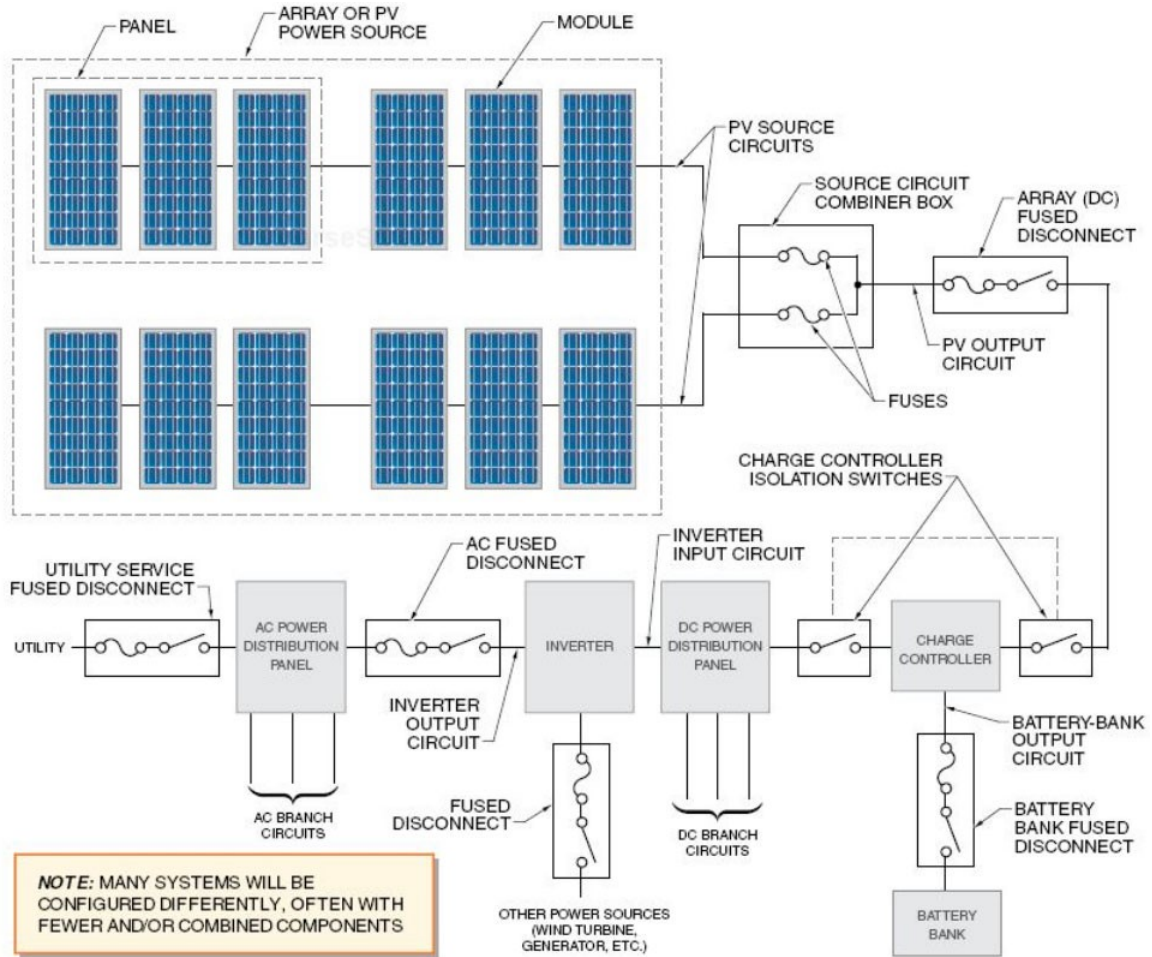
PANEL

ARRAY OR PV POWER SOURCE

MODULE

PV SOURCE CIRCUITS

SOURCE CIRCUIT COMBINER BOX

ARRAY (DC) FUSED DISCONNECT

PV OUTPUT CIRCUIT

FUSES

CHARGE CONTROLLER ISOLATION SWITCHES

UTILITY SERVICE FUSED DISCONNECT

AC FUSED DISCONNECT

INVERTER INPUT CIRCUIT

UTILITY

AC POWER DISTRIBUTION PANEL

INVERTER

DC POWER DISTRIBUTION PANEL

CHARGE CONTROLLER

INVERTER OUTPUT CIRCUIT

BATTERY-BANK OUTPUT CIRCUIT

AC BRANCH CIRCUITS

FUSED DISCONNECT

DC BRANCH CIRCUITS

BATTERY BANK FUSED DISCONNECT

NOTE: MANY SYSTEMS WILL BE CONFIGURED DIFFERENTLY, OFTEN WITH FEWER AND/OR COMBINED COMPONENTS

OTHER POWER SOURCES (WIND TURBINE, GENERATOR, ETC.)

BATTERY BANK